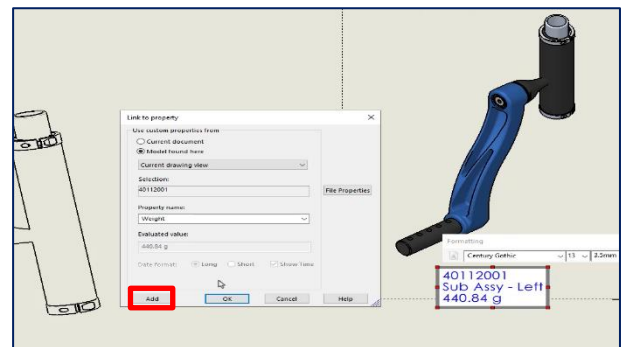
Link to property
Use custom properties from
Current document
Model found here
Current drawing view
Selection:
40112001
File Properties
Property name:
Weight
Evaluated value:
440.84 g
Date format: Long Short Show Time
Add
OK
Cancel
Help

Formatting
Century Gothic
13
3.5mm

40112001
Sub Assy - Left
440.84 g